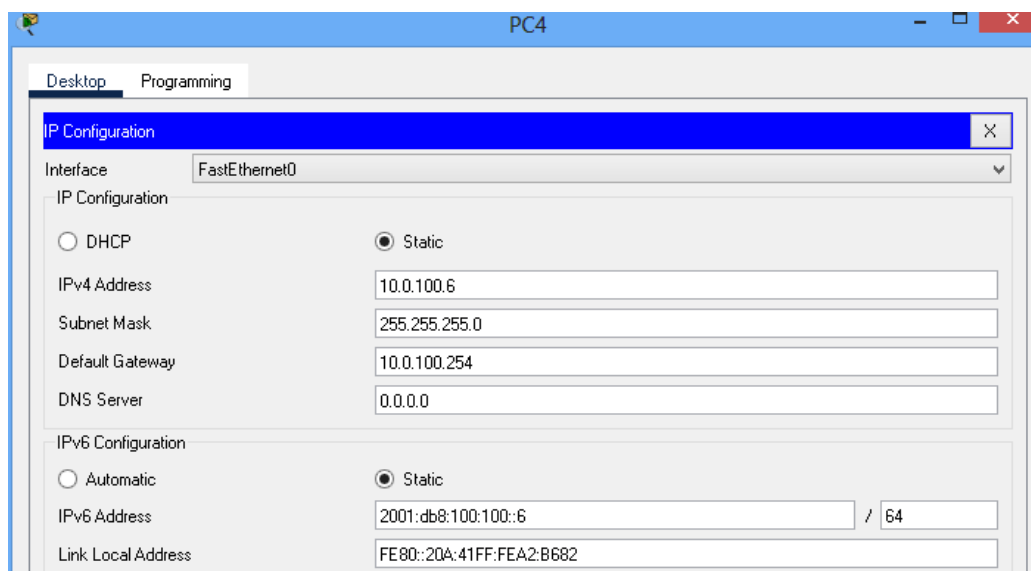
PC4

Desktop Programming

IP Configuration X

Interface FastEthernet0

IP Configuration

DHCP Static

IPv4 Address 10.0.100.6

Subnet Mask 255.255.255.0

Default Gateway 10.0.100.254

DNS Server 0.0.0.0

IPv6 Configuration

Automatic Static

IPv6 Address 2001:db8:100:100::6 / 64

Link Local Address FE80::20A:41FF:FEA2:B682